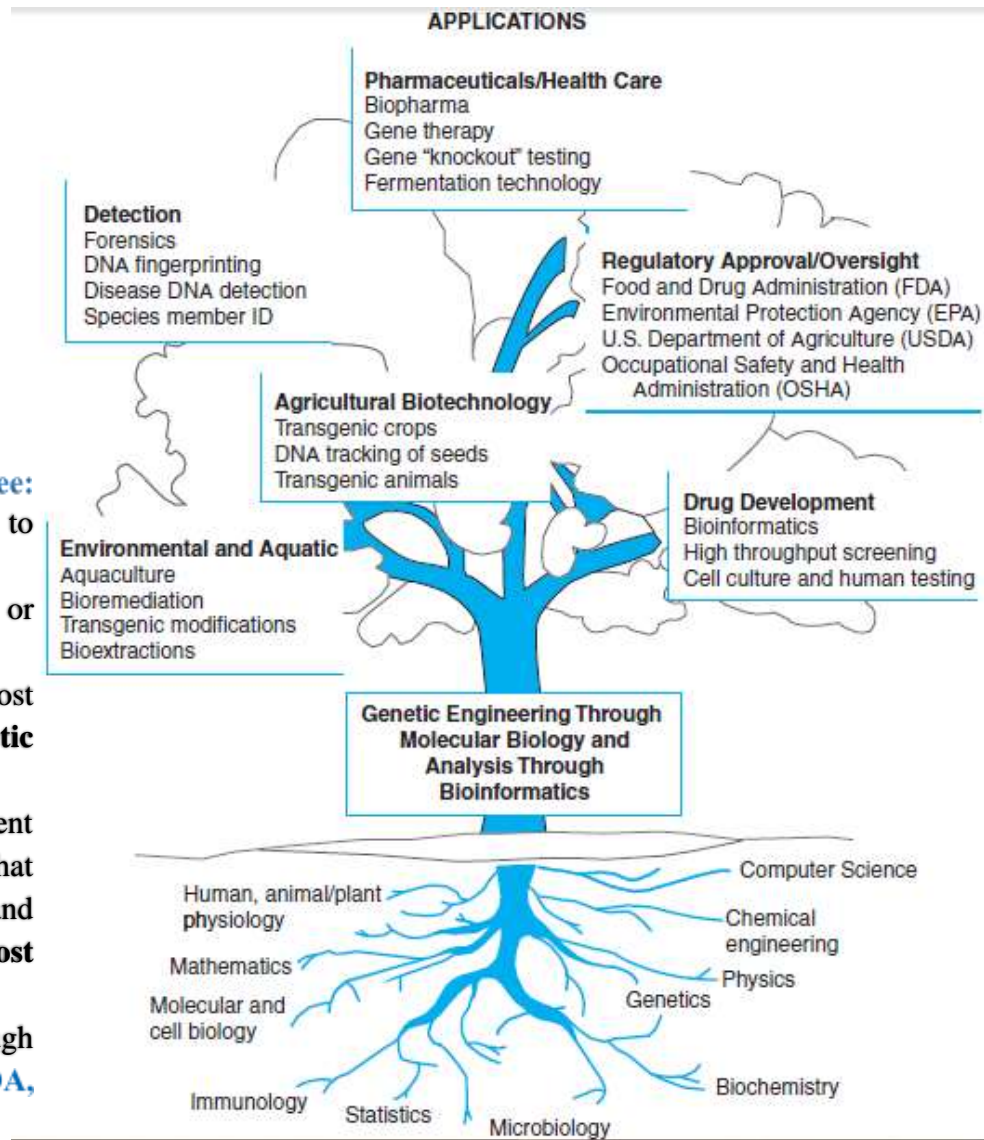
APPLICATIONS

Pharmaceuticals/Health Care
Biopharma
Gene therapy
Gene "knockout" testing
Fermentation technology

Detection
Forensics
DNA fingerprinting
Disease DNA detection
Species member ID

Regulatory Approval/Oversight
Food and Drug Administration (FDA)
Environmental Protection Agency (EPA)
U.S. Department of Agriculture (USDA)
Occupational Safety and Health Administration (OSHA)

Agricultural Biotechnology
Transgenic crops
DNA tracking of seeds
Transgenic animals

Drug Development
Bioinformatics
High throughput screening
Cell culture and human testing

Environmental and Aquatic
Aquaculture
Bioremediation
Transgenic modifications
Bioextractions

Genetic Engineering Through Molecular Biology and Analysis Through Bioinformatics

Computer Science
Human, animal/plant physiology
Chemical engineering
Mathematics
Physics
Molecular and cell biology
Genetics
Biochemistry
Immunology
Statistics
Microbiology

ee:
to
or
ost
tic
ent
hat
and
ost
gh
DA,